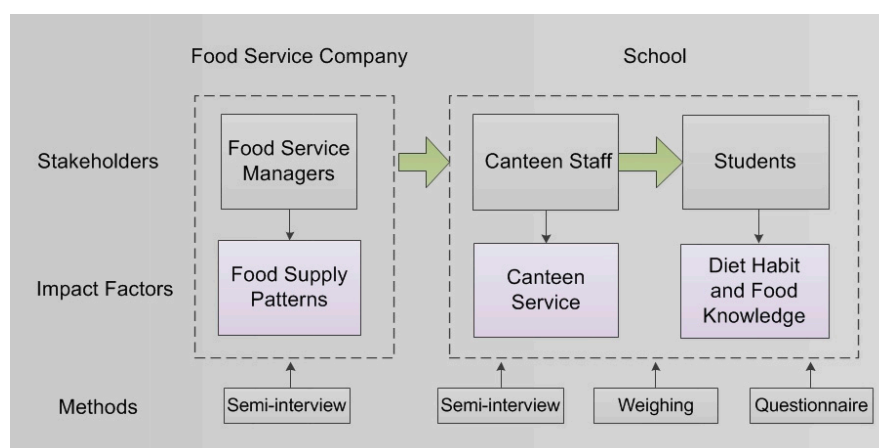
Food Service Company

School

Stakeholders

Food Service Managers

Canteen Staff

Students

Impact Factors

Food Supply Patterns

Canteen Service

Diet Habit and Food Knowledge

Methods

Semi-interview

Semi-interview

Weighing

Questionnaire